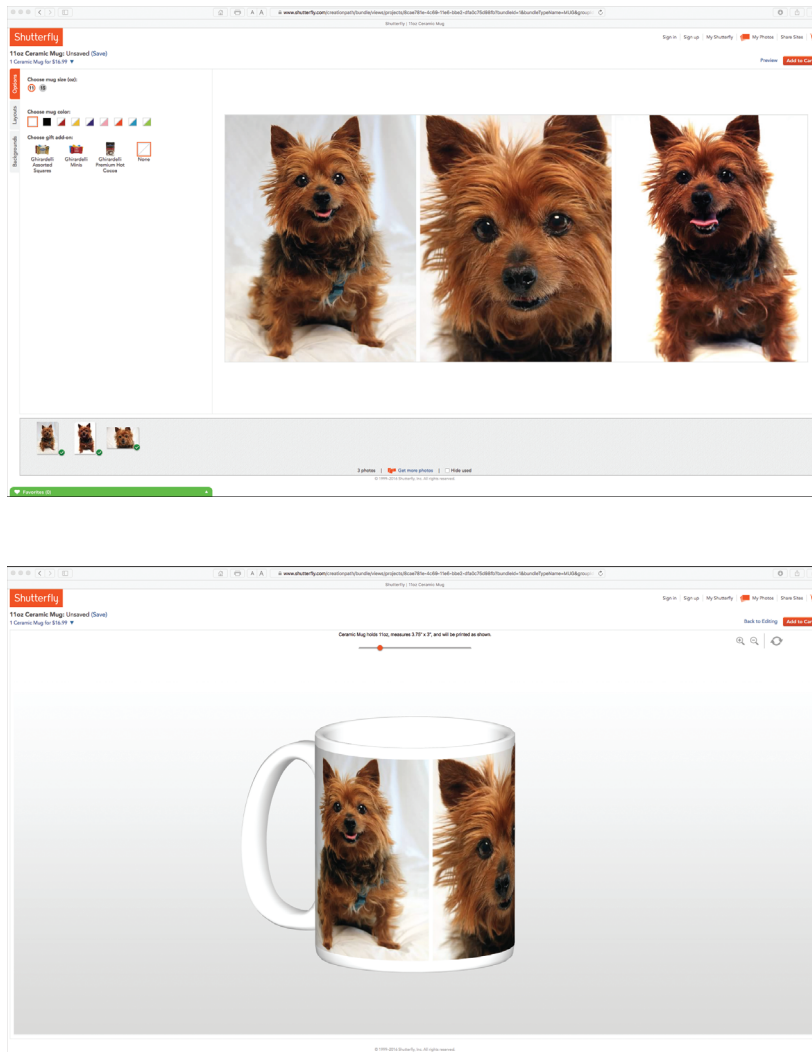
www.shutterfly.com/creationpath/bundle/views/projects/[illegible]

Shutterfly | 11oz Ceramic Mug

Shutterfly

Sign In | Sign up | My Shutterfly | My Photos | Share Sites

11oz Ceramic Mug: Unsaved (Save)
1 Ceramic Mug for $16.99 ▼

Preview Add to Cart

Options
Layouts
Backgrounds

Choose mug size (oz):
11 15

Choose mug color:

Choose gift add-on:
Ghirardelli Assorted Squares
Ghirardelli Minis
Ghirardelli Premium Hot Cocoa
None

3 photos | Get more photos | Hide used

© 1999-2016 Shutterfly, Inc. All rights reserved.

Favorites (0)

www.shutterfly.com/creationpath/bundle/views/projects/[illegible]

Shutterfly | 11oz Ceramic Mug

Shutterfly

Sign In | Sign up | My Shutterfly | My Photos | Share Sites

11oz Ceramic Mug: Unsaved (Save)
1 Ceramic Mug for $16.99 ▼

Back to Editing Add to Cart

Ceramic Mug holds 11oz, measures 3.75" x 3", and will be printed as shown.

© 1999-2016 Shutterfly, Inc. All rights reserved.